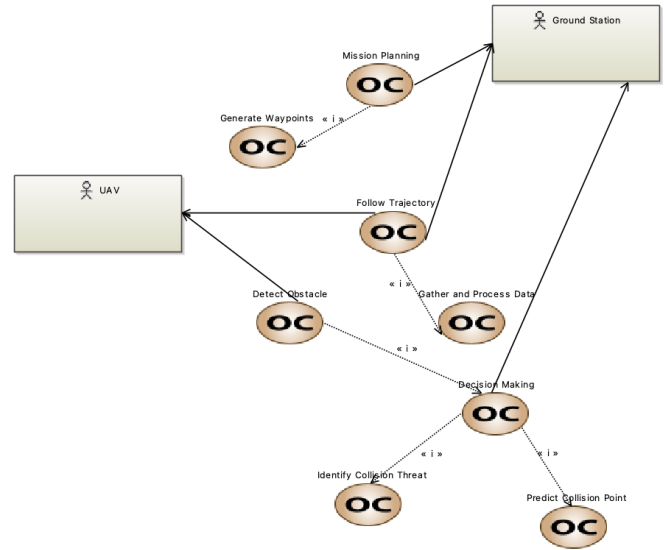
Ground Station

Mission Planning

OC

Generate Waypoints « i »

OC

UAV

Follow Trajectory

OC

« i »

Detect Obstacle

Gather and Process Data

OC

OC

« i »

Decision Making

OC

« i »

« i »

Identify Collision Threat

OC

Predict Collision Point

OC